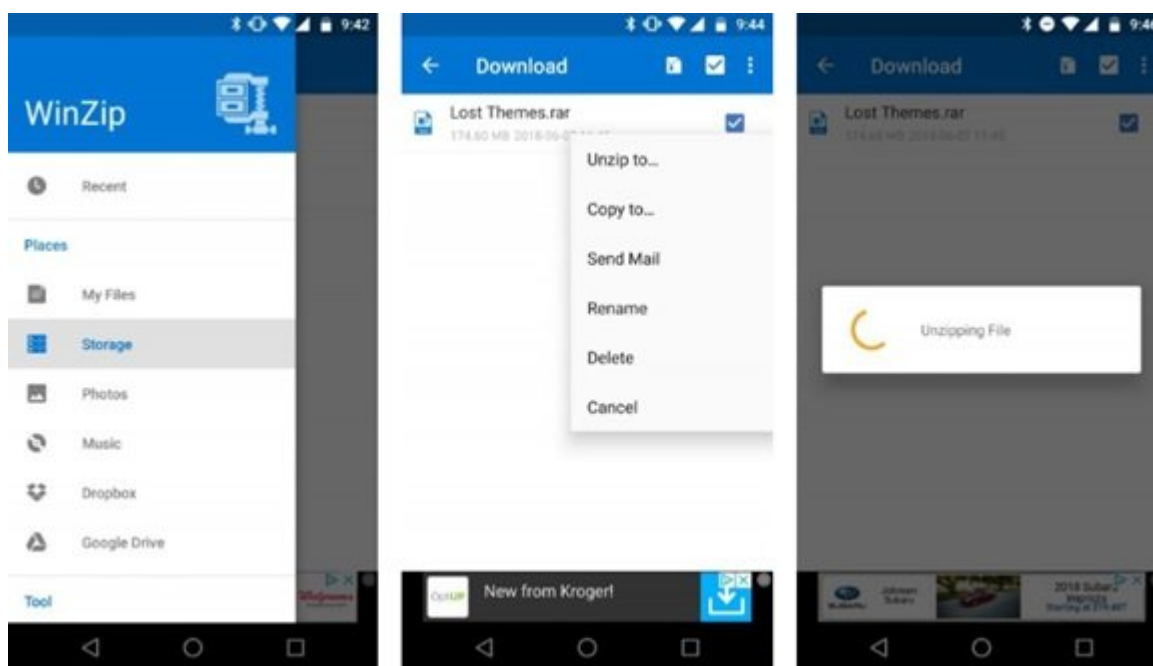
9:42

WinZip

Recent

Places

My Files

Storage

Photos

Music

Dropbox

Google Drive

Tool

9:44

Download

Lost Themes.rar

174.60 MB 2018-06-0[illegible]

Unzip to...

Copy to...

Send Mail

Rename

Delete

Cancel

New from Kroger!

9:46

Download

Lost Themes.rar

174.60 MB 2018-06-02 11:45

Unzipping File

2018 Subaru